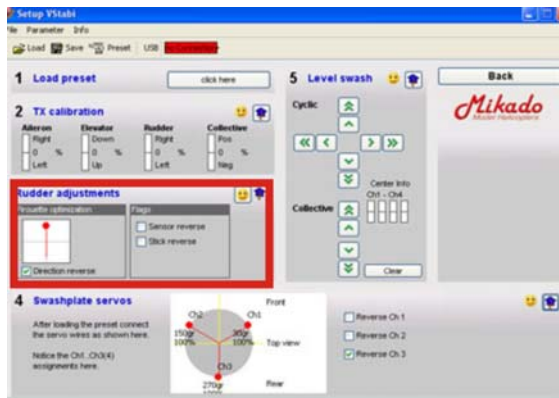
Setup VStabi
ile Parameter Info
Load Save Preset USB No Connection

1 Load preset
click here

2 TX calibration
Aileron
Right
0 %
Left
Elevator
Down
0 %
Up
Rudder
Right
0 %
Left
Collective
Pos
0 %
Neg

Rudder adjustments
Pirouette optimization
Direction reverse
Flags
Sensor reverse
Stick reverse

5 Level swash
Cyclic
Collective
Center Info
Ch1 - Ch4
Clear

Back
Mikado
Model Helicopters

4 Swashplate servos
After loading the preset connect the servo wires as shown here.
Notice the Ch1..Ch3(4) assignments here.
Front
Ch2
Ch1
150gr
100%
90gr
100%
Top view
Ch3
270gr
Rear
Reverse Ch 1
Reverse Ch 2
Reverse Ch 3